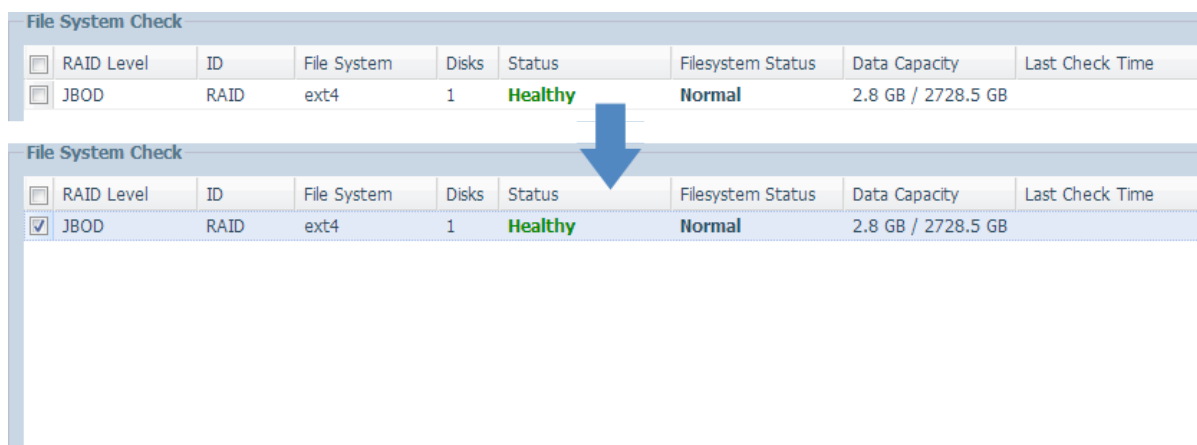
File System Check

| | RAID Level | ID | File System | Disks | Status | Filesystem Status | Data Capacity | Last Check Time |
|---|---|---|---|---|---|---|---|---|
| ☐ | JBOD | RAID | ext4 | 1 | Healthy | Normal | 2.8 GB / 2728.5 GB | |

File System Check

| | RAID Level | ID | File System | Disks | Status | Filesystem Status | Data Capacity | Last Check Time |
|---|---|---|---|---|---|---|---|---|
| ☑ | JBOD | RAID | ext4 | 1 | Healthy | Normal | 2.8 GB / 2728.5 GB | |